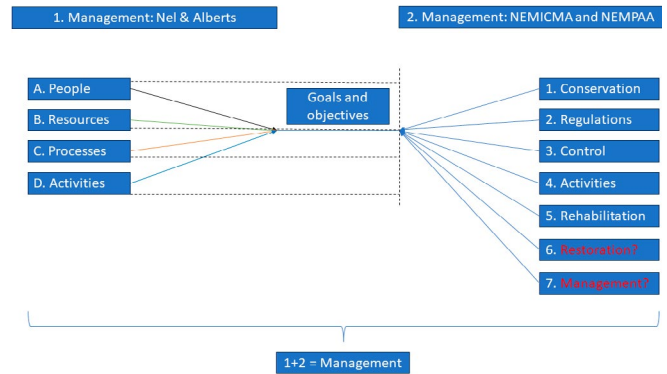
1. Management: Nel & Alberts

2. Management: NEMICMA and NEMPAA

A. People

B. Resources

C. Processes

D. Activities

Goals and objectives

1. Conservation

2. Regulations

3. Control

4. Activities

5. Rehabilitation

6. Restoration?

7. Management?

1+2 = Management